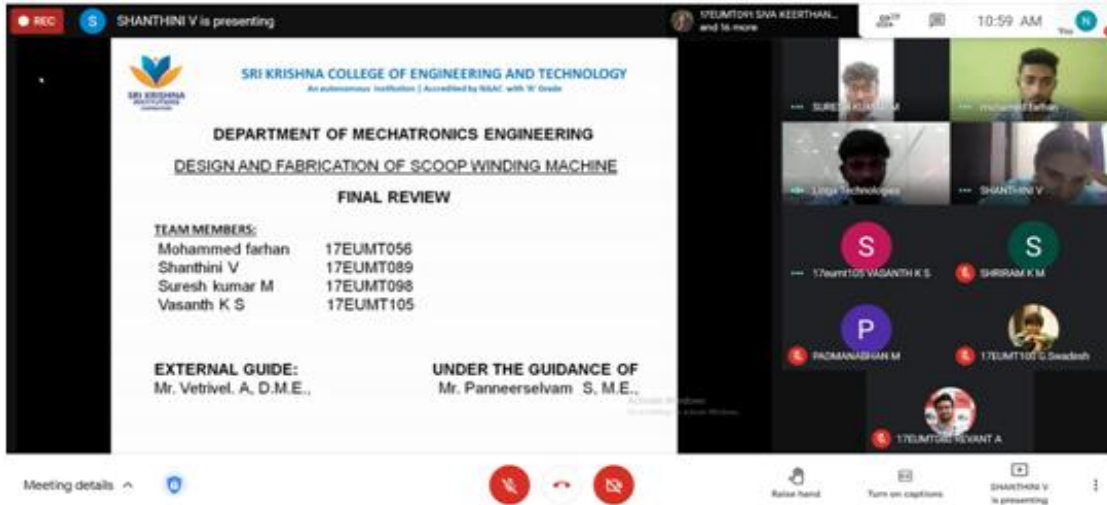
REC S SHANTHINI V is presenting

17EUMT091 SIVA KEERTHAN... and 16 more

10:59 AM

You

SRI KRISHNA INSTITUTIONS

SRI KRISHNA COLLEGE OF ENGINEERING AND TECHNOLOGY
An autonomous Institution | Accredited by NAAC with 'A' Grade

DEPARTMENT OF MECHATRONICS ENGINEERING

DESIGN AND FABRICATION OF SCOOP WINDING MACHINE

FINAL REVIEW

TEAM MEMBERS:

| | |
|---|---|
| Mohammed farhan | 17EUMT056 |
| Shanthini V | 17EUMT089 |
| Suresh kumar M | 17EUMT098 |
| Vasanth K S | 17EUMT105 |

EXTERNAL GUIDE:
Mr. Vetrivel. A, D.M.E.,

UNDER THE GUIDANCE OF
Mr. Panneerselvam S, M.E.,

Activate Windows
Go to Settings to activate Windows.

SURESH KUMAR M
mohamed farhan
Linga Technologies
SHANTHINI V
S
17eumt105 VASANTH K S
S
SHRIRAM K M
P
PADMANABHAN M
17EUMT100 S.Swadesh
17EUMT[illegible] REVANT A

Meeting details

Raise hand

Turn on captions

SHANTHINI V is presenting